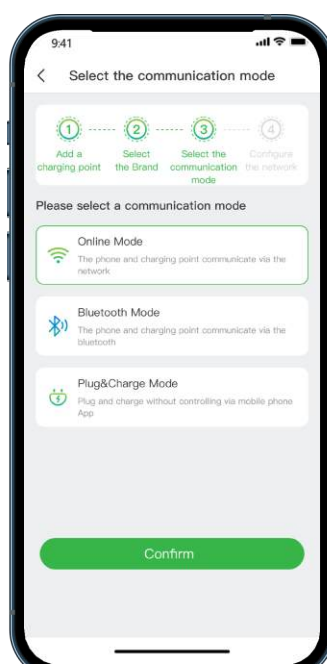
9:41

Select the communication mode

1 Add a charging point
2 Select the Brand
3 Select the communication mode
4 Configure the network

Please select a communication mode

Online Mode
The phone and charging point communicate via the network

Bluetooth Mode
The phone and charging point communicate via the bluetooth

Plug&Charge Mode
Plug and charge without controlling via mobile phone App

Confirm